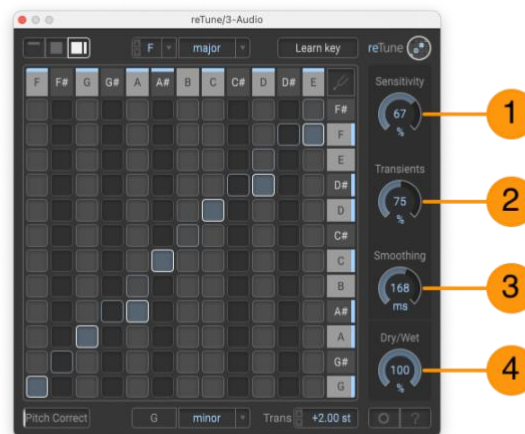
reTune/3-Audio

F major Learn key reTune

F F# G G# A A# B C C# D D# E

F#
F
E
D#
D
C#
C
B
A#
A
G#
G

Sensitivity
67
%

Transients
75
%

Smoothing
168
ms

Dry/Wet
100
%

1
2
3
4

Pitch Correct G minor Trans +2.00 st ?